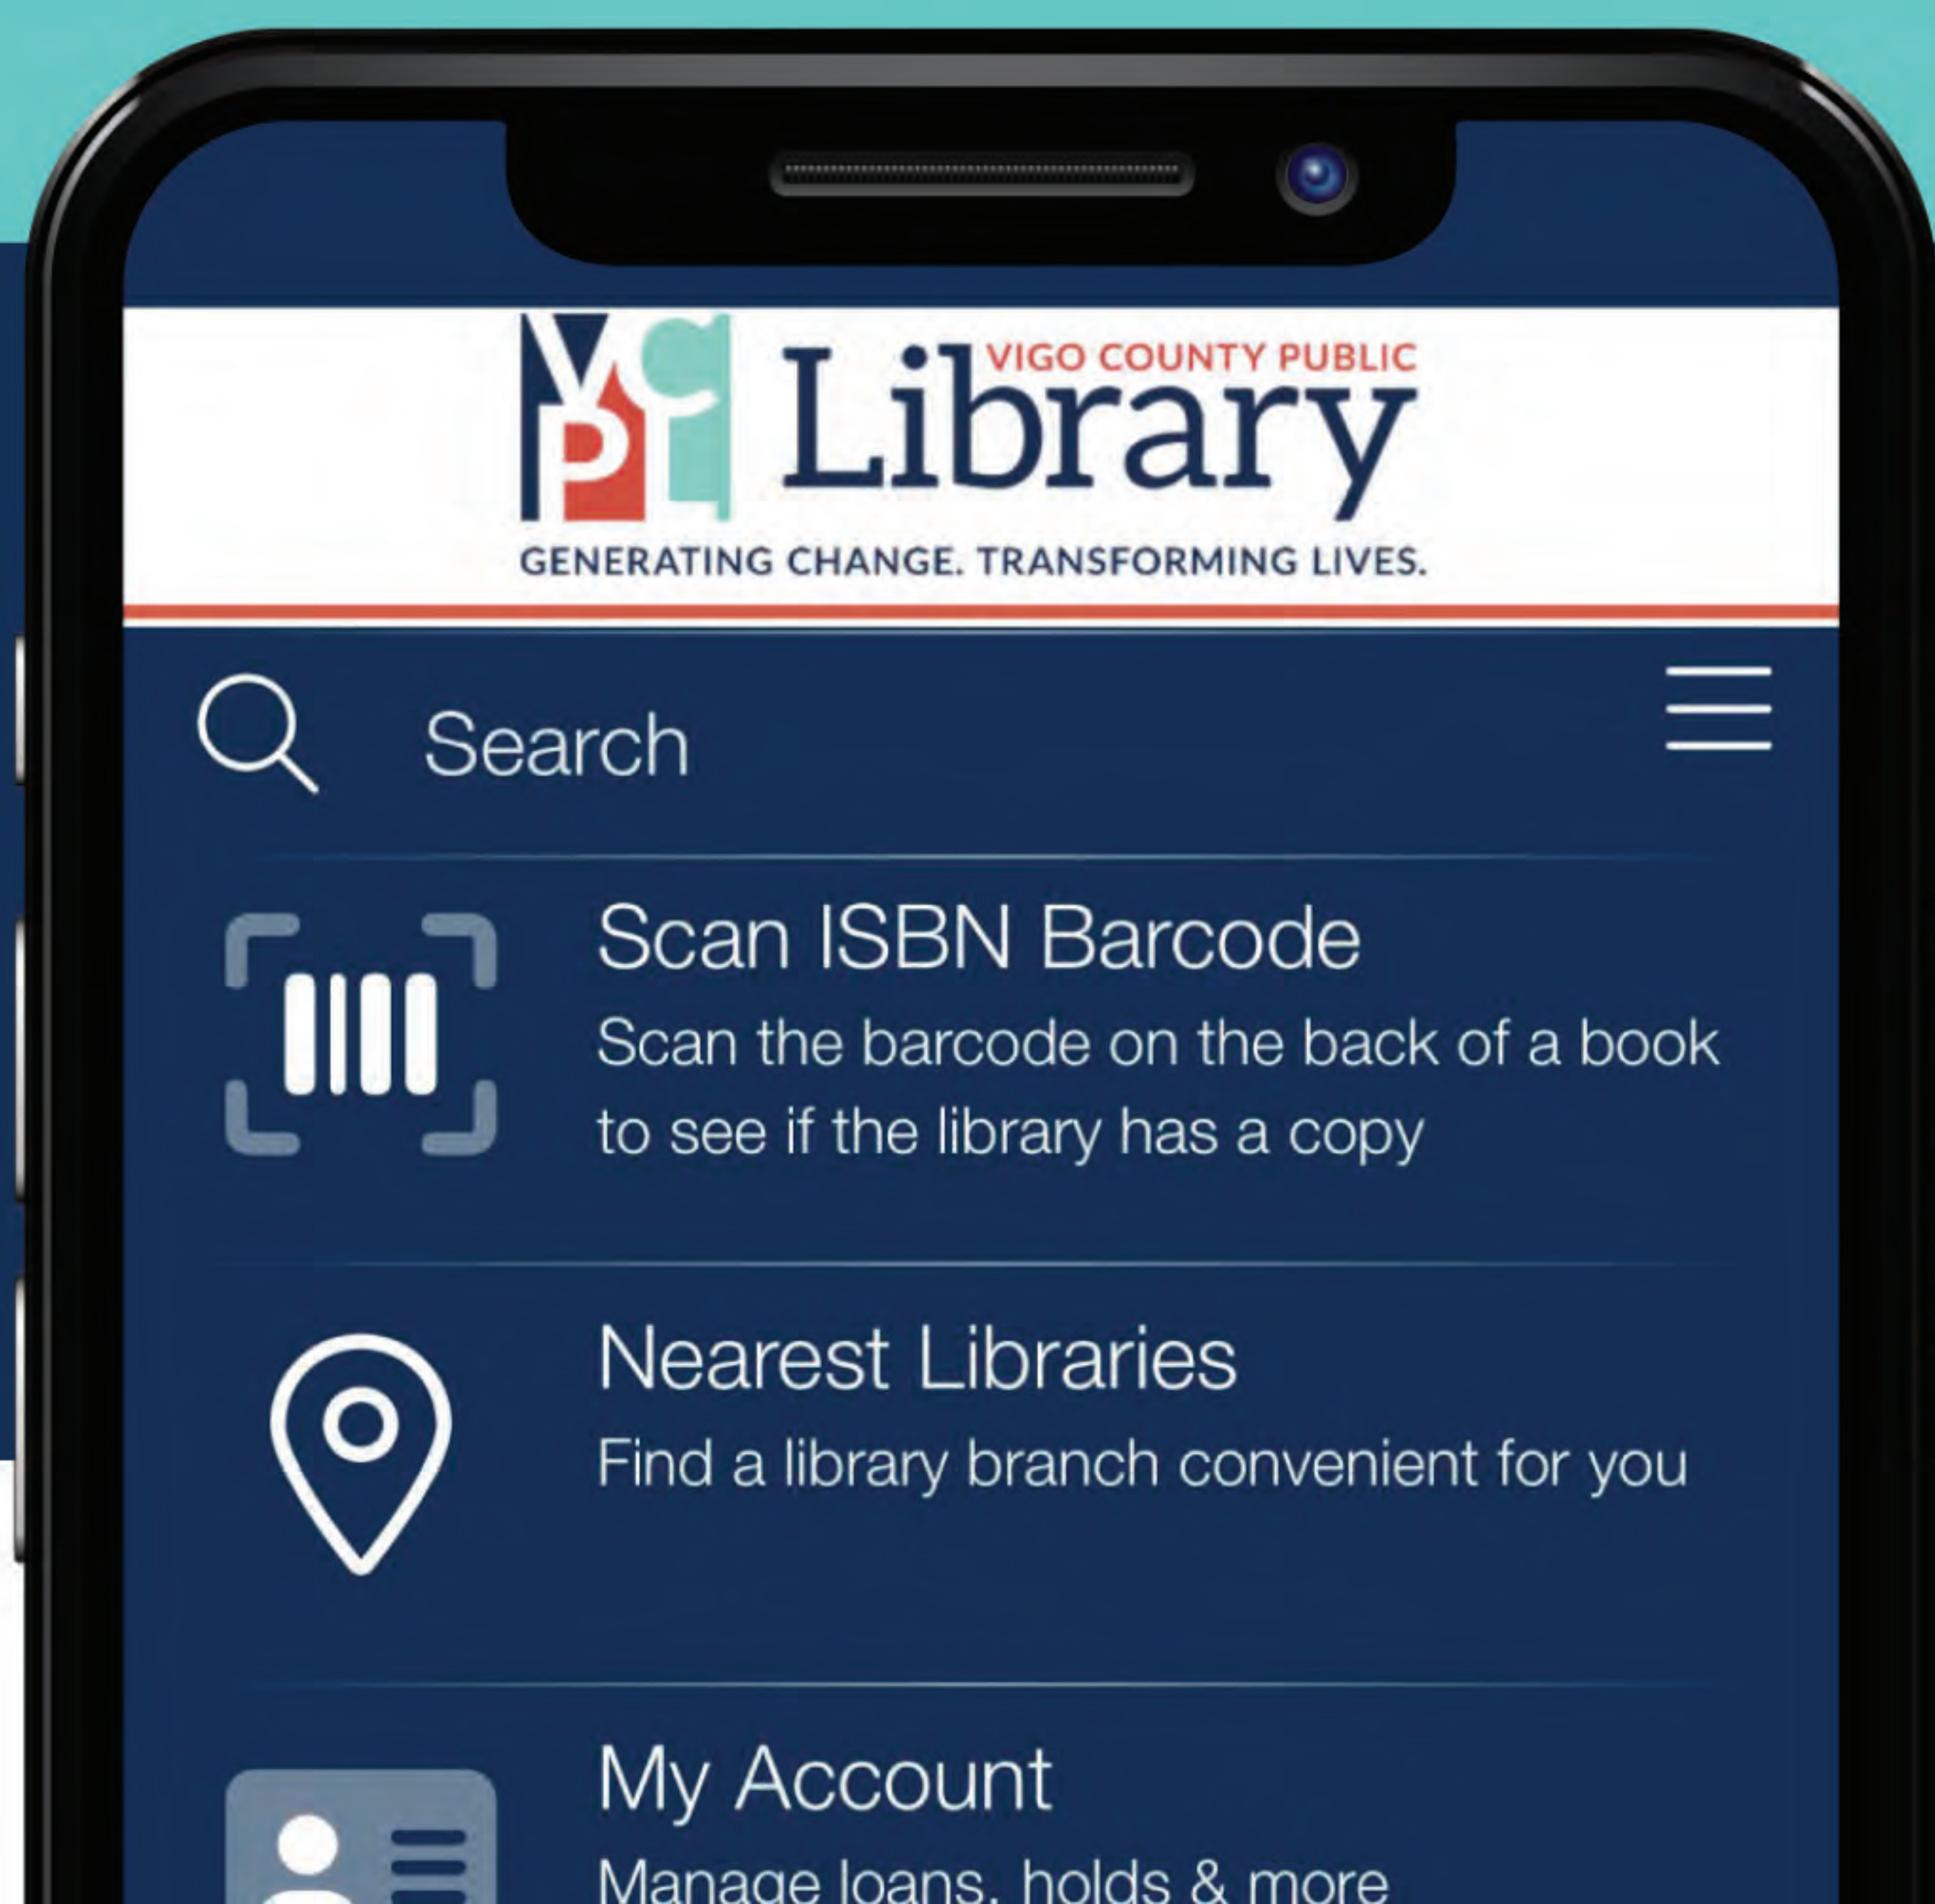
VCPL VIGO COUNTY PUBLIC Library
GENERATING CHANGE. TRANSFORMING LIVES.

Search

Scan ISBN Barcode
Scan the barcode on the back of a book to see if the library has a copy

Nearest Libraries
Find a library branch convenient for you

My Account
Manage loans, holds & more